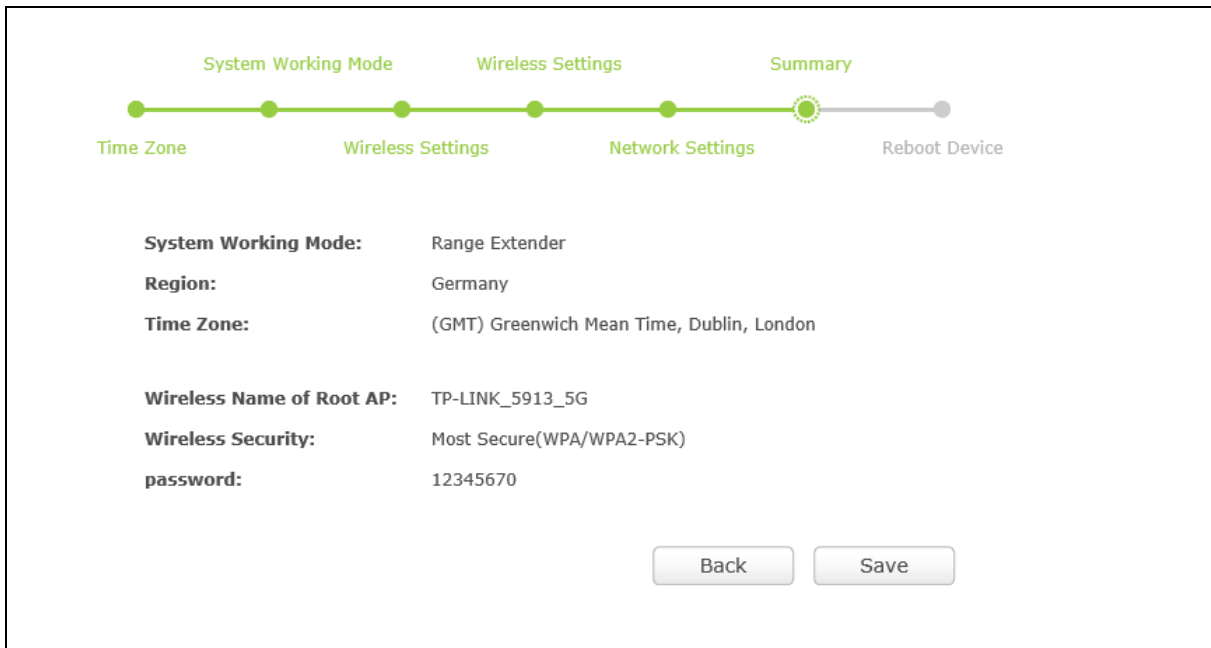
System Working Mode
Wireless Settings
Summary

Time Zone
Wireless Settings
Network Settings
Reboot Device

System Working Mode: Range Extender
Region: Germany
Time Zone: (GMT) Greenwich Mean Time, Dublin, London

Wireless Name of Root AP: TP-LINK_5913_5G
Wireless Security: Most Secure(WPA/WPA2-PSK)
password: 12345670

Back
Save